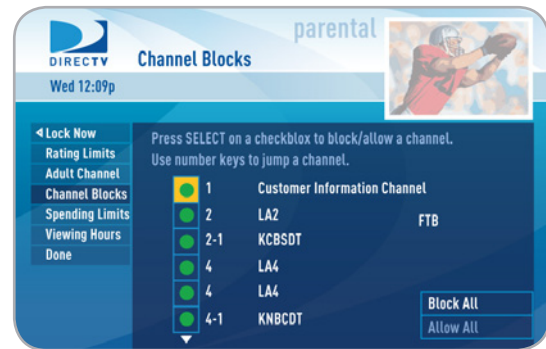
DIRECTV
Channel Blocks
parental
Wed 12:09p

◀ Lock Now
Rating Limits
Adult Channel
Channel Blocks
Spending Limits
Viewing Hours
Done

Press SELECT on a checkblox to block/allow a channel.
Use number keys to jump a channel.

| | | |
|---|---|---|
| 1 | Customer Information Channel | |
| 2 | LA2 | FTB |
| 2-1 | KCBSDT | |
| 4 | LA4 | |
| 4 | LA4 | |
| 4-1 | KNBCDT | |

Block All
Allow All